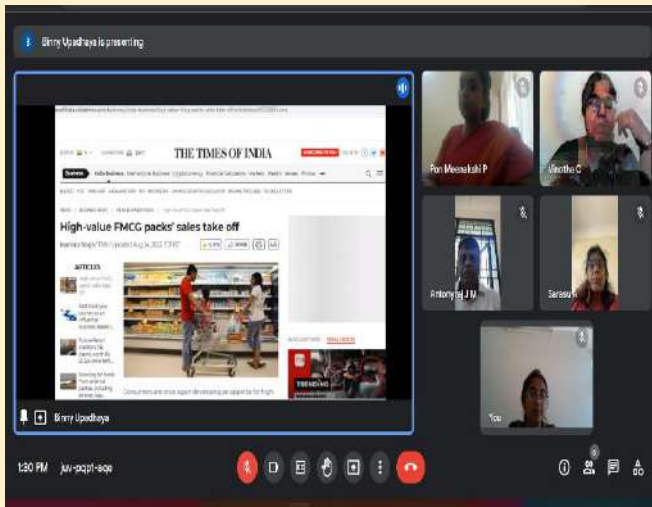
Binny Upadhaya is presenting

THE TIMES OF INDIA

Business

High-value FMCG packs' sales take off

ARTICLES

TRENDING

Consumers are once again developing an appetite for high

Binny Upadhaya

Pon Meenakshi P

Vinotha C

Antony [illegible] J M

Sarasu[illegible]

You

1:30 PM juv-pqpt-sqe